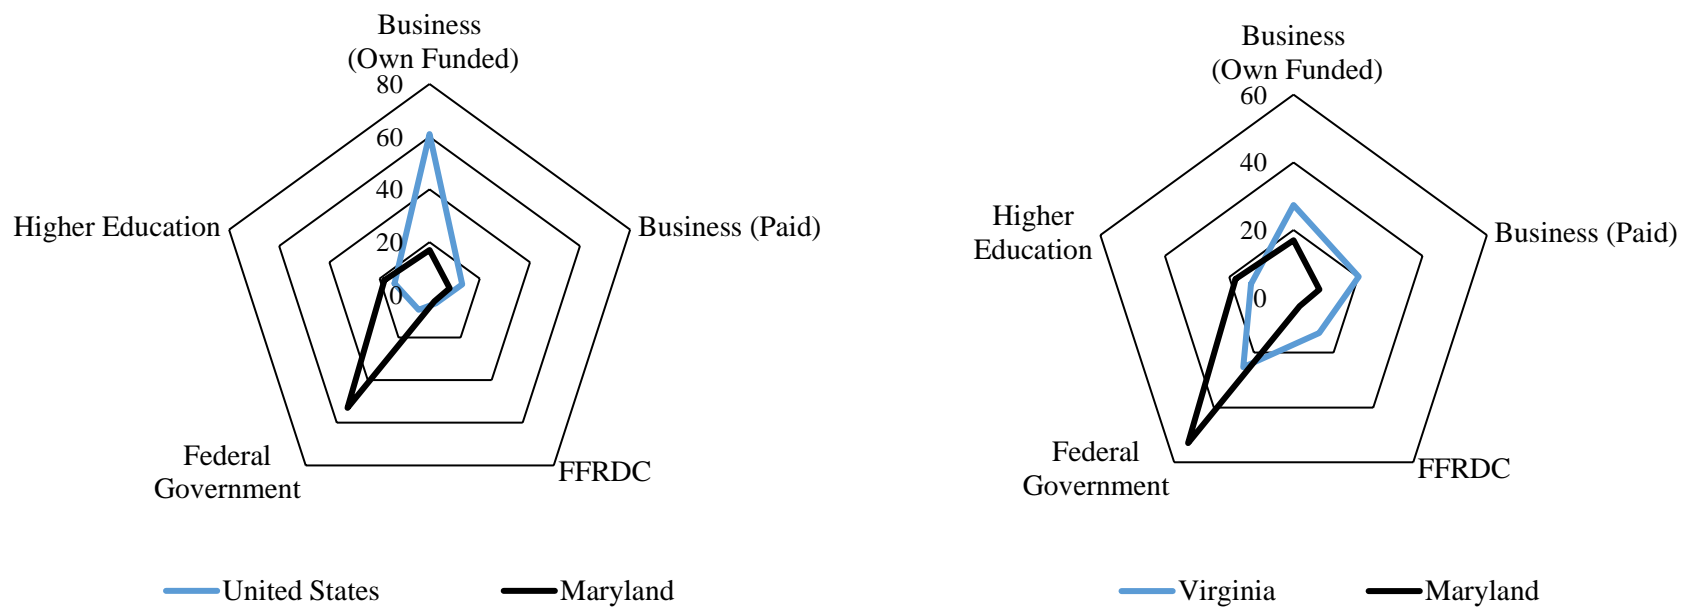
Business (Own Funded)
80
60
40
20
0
Higher Education
Business (Paid)
Federal Government
FFRDC

United States
Maryland

Business (Own Funded)
60
40
20
0
Higher Education
Business (Paid)
Federal Government
FFRDC

Virginia
Maryland